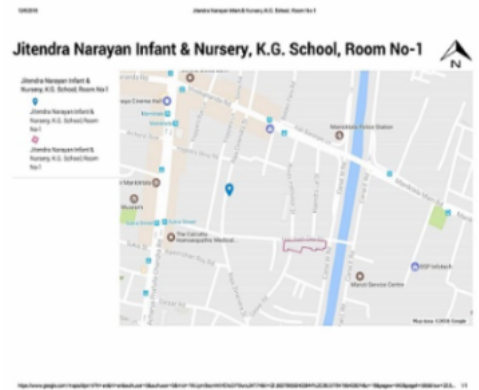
12/9/2018 Jitendra Narayan Infant & Nursery, K.G. School, Room No-1

Jitendra Narayan Infant & Nursery, K.G. School, Room No-1

N

Jitendra Narayan Infant & Nursery, K.G. School, Room No-1

Jitendra Narayan Infant & Nursery, K.G. School Room No-1

Jitendra Narayan Infant & Nursery, K.G. School Room No-1

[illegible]

Maniktala Police Station

The Calcutta Homoeopathic Medical

Maruti Service Centre

Map data ©2018 Google

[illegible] 1/1